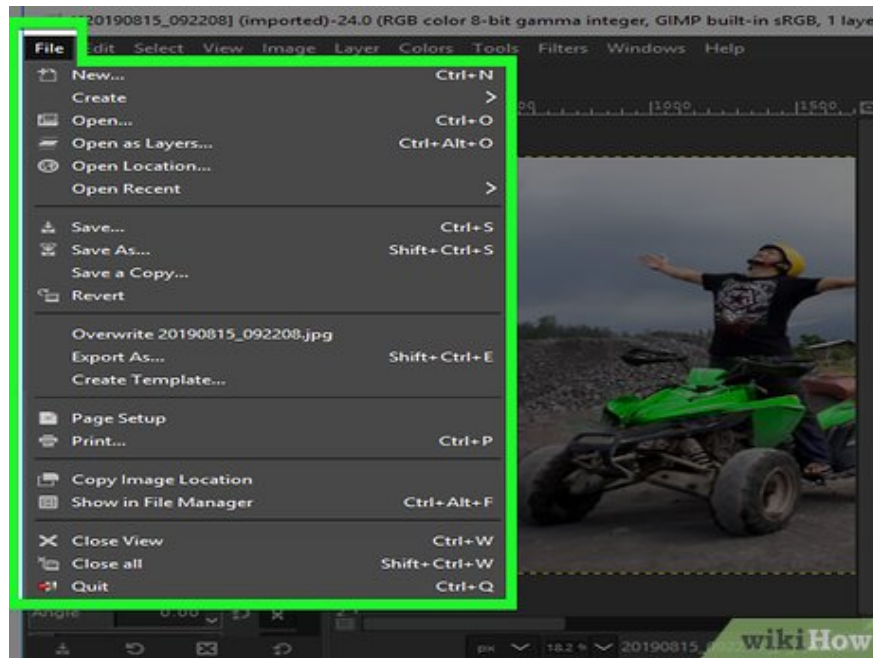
[20190815_092208] (imported)-24.0 (RGB color 8-bit gamma integer, GIMP built-in sRGB, 1 laye

File Edit Select View Image Layer Colors Tools Filters Windows Help

New... Ctrl+N
Create >
Open... Ctrl+O
Open as Layers... Ctrl+Alt+O
Open Location...
Open Recent >

Save... Ctrl+S
Save As... Shift+Ctrl+S
Save a Copy...
Revert

Overwrite 20190815_092208.jpg
Export As... Shift+Ctrl+E
Create Template...

Page Setup
Print... Ctrl+P

Copy Image Location
Show in File Manager Ctrl+Alt+F

Close View Ctrl+W
Close all Shift+Ctrl+W
Quit Ctrl+Q

|1000 |1500

Angle 0.00

px 18.2 % 20190815_

wikiHow